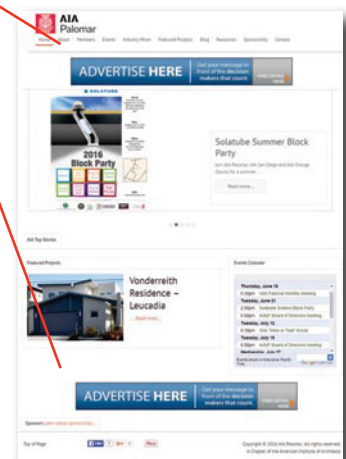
AIA Palomar

Home About Members Events Industry News Featured Projects Blog Resources Sponsorship Contact

ADVERTISE HERE Get your message in front of the decision makers that count. FIND DETAILS HERE

SOLATUBE

2016 Block Party

Solatube Summer Block Party

Join AIA Palomar, AIA San Diego and AIA Orange County for a summer ...

Read more...

AIA Top Stories

Featured Projects

Vonderreith Residence – Leucadia

Read more...

Events Calendar

Thursday, June 16
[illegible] AIA Palomar Monthly meeting
Tuesday, June 21
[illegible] Solatube Solstice Block Party
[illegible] AIA/P Board of Directors meeting
Tuesday, July 12
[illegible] AIA "Drive-in" Social
Tuesday, July 19
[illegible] AIA/P Board of Directors meeting

ADVERTISE HERE Get your message in front of the decision makers that count. FIND DETAILS HERE

Sponsors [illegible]

Top of Page

Copyright © 2016 AIA Palomar. All rights reserved.
A Chapter of the American Institute of Architects